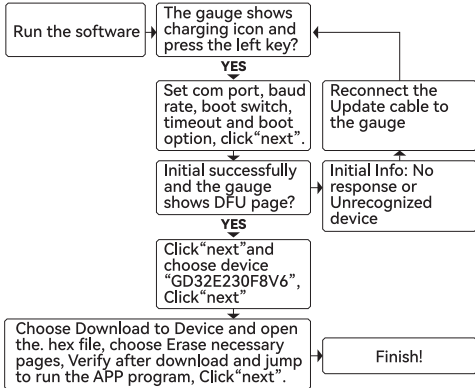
Run the software

The gauge shows charging icon and press the left key?

YES

Set com port, baud rate, boot switch, timeout and boot option, click“next”.

Reconnect the Update cable to the gauge

Initial successfully and the gauge shows DFU page?

Initial Info: No response or Unrecognized device

YES

Click“next”and choose device “GD32E230F8V6”, Click“next”

Choose Download to Device and open the. hex file, choose Erase necessary pages, Verify after download and jump to run the APP program, Click“next”.

Finish!